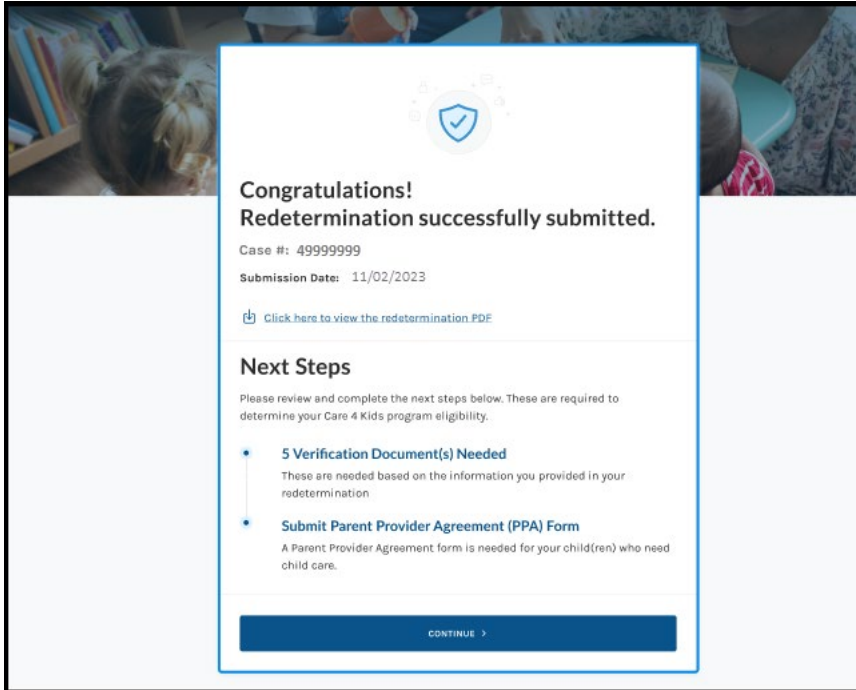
Congratulations!
Redetermination successfully submitted.

Case #: 49999999

Submission Date: 11/02/2023

Click here to view the redetermination PDF

Next Steps

Please review and complete the next steps below. These are required to determine your Care 4 Kids program eligibility.

5 Verification Document(s) Needed

These are needed based on the information you provided in your redetermination

Submit Parent Provider Agreement (PPA) Form

A Parent Provider Agreement form is needed for your child(ren) who need child care.

CONTINUE >